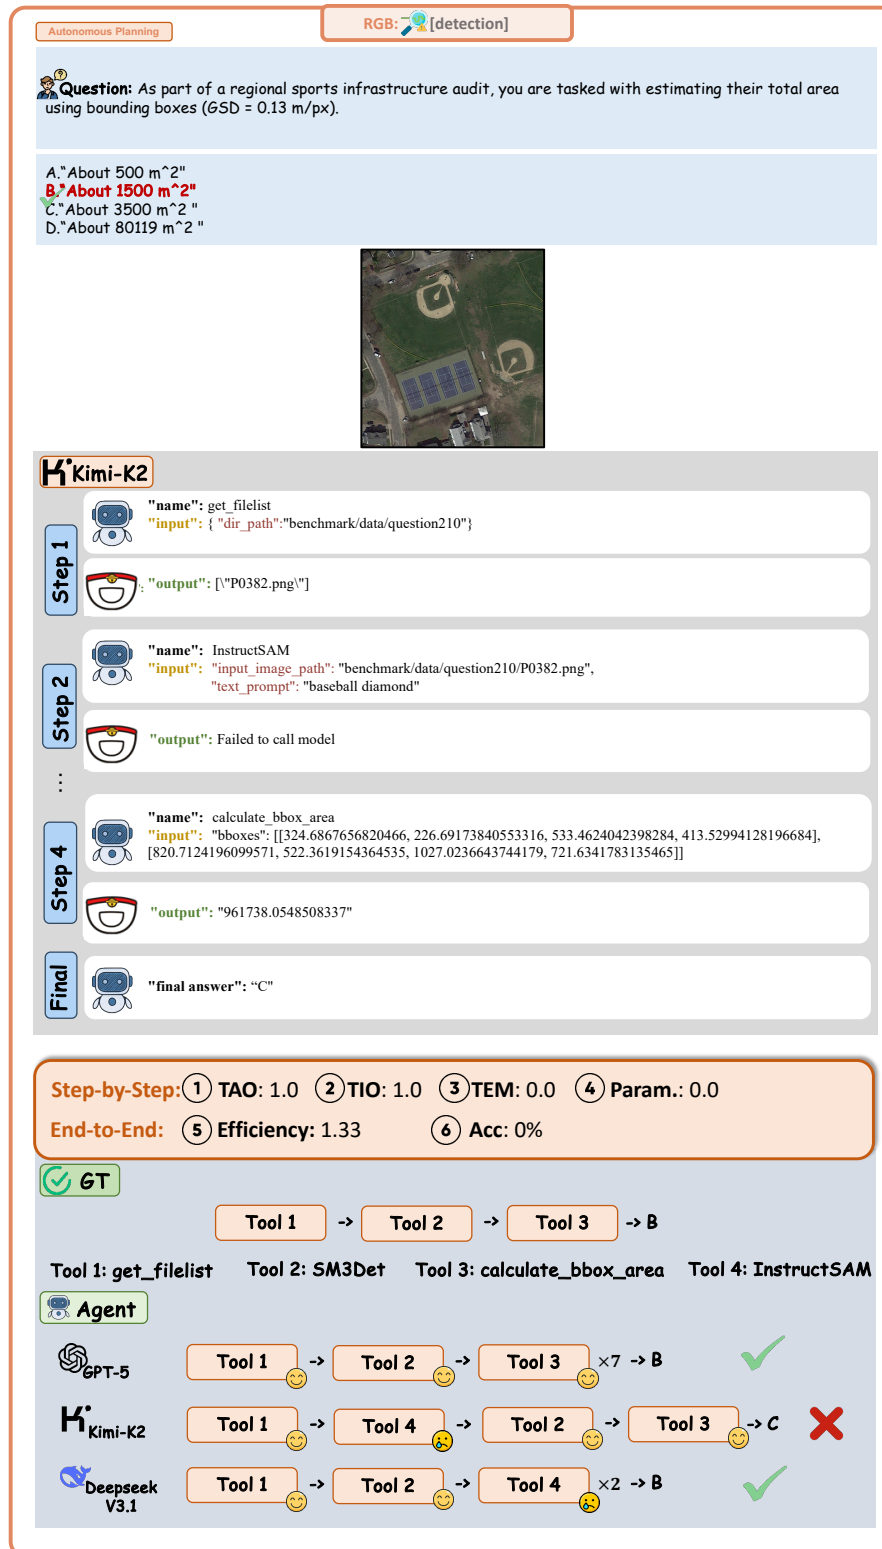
Autonomous Planning

RGB: [detection]

Question: As part of a regional sports infrastructure audit, you are tasked with estimating their total area using bounding boxes (GSD = 0.13 m/px).

A."About 500 m^2"
B."About 1500 m^2"
C."About 3500 m^2 "
D."About 80119 m^2 "

Kimi-K2

Step 1

"name": get_filelist
"input": { "dir_path":"benchmark/data/question210"}

"output": [\"P0382.png\"]

Step 2

"name": InstructSAM
"input": "input_image_path": "benchmark/data/question210/P0382.png",
"text_prompt": "baseball diamond"

"output": Failed to call model

⋮

Step 4

"name": calculate_bbox_area
"input": "bboxes": [[324.6867656820466, 226.69173840553316, 533.4624042398284, 413.52994128196684], [820.7124196099571, 522.3619154364535, 1027.0236643744179, 721.6341783135465]]

"output": "961738.0548508337"

Final

"final answer": "C"

Step-by-Step: ① TAO: 1.0 ② TIO: 1.0 ③ TEM: 0.0 ④ Param.: 0.0
End-to-End: ⑤ Efficiency: 1.33 ⑥ Acc: 0%

GT

Tool 1 -> Tool 2 -> Tool 3 -> B

Tool 1: get_filelist Tool 2: SM3Det Tool 3: calculate_bbox_area Tool 4: InstructSAM

Agent

GPT-5 Tool 1 -> Tool 2 -> Tool 3 ×7 -> B

Kimi-K2 Tool 1 -> Tool 4 -> Tool 2 -> Tool 3 -> C

Deepseek V3.1 Tool 1 -> Tool 2 -> Tool 4 ×2 -> B